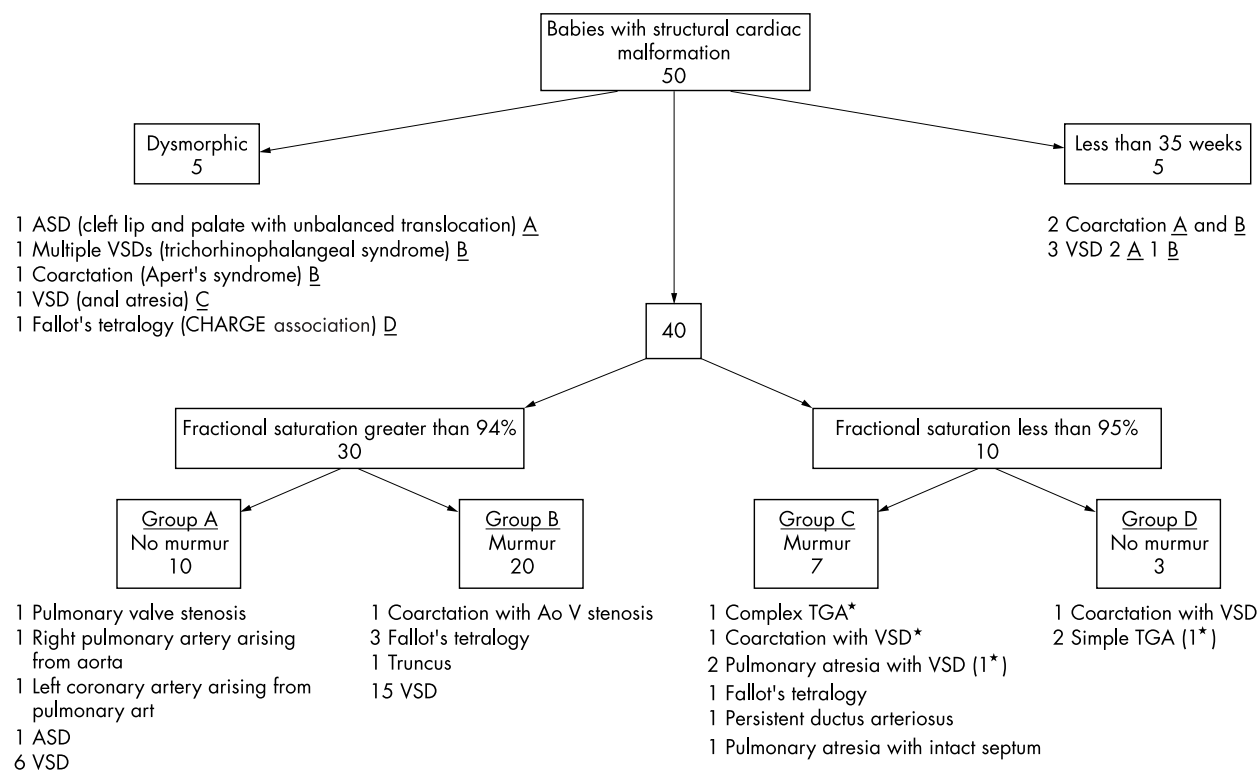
Babies with structural cardiac malformation
50

Dysmorphic
5

1 ASD (cleft lip and palate with unbalanced translocation) A
1 Multiple VSDs (trichorhinophalangeal syndrome) B
1 Coarctation (Apert's syndrome) B
1 VSD (anal atresia) C
1 Fallot's tetralogy (CHARGE association) D

Less than 35 weeks
5

2 Coarctation A and B
3 VSD 2 A 1 B

40

Fractional saturation greater than 94%
30

Fractional saturation less than 95%
10

Group A
No murmur
10

1 Pulmonary valve stenosis
1 Right pulmonary artery arising from aorta
1 Left coronary artery arising from pulmonary art
1 ASD
6 VSD

Group B
Murmur
20

1 Coarctation with Ao V stenosis
3 Fallot's tetralogy
1 Truncus
15 VSD

Group C
Murmur
7

1 Complex TGA*
1 Coarctation with VSD*
2 Pulmonary atresia with VSD (1*)
1 Fallot's tetralogy
1 Persistent ductus arteriosus
1 Pulmonary atresia with intact septum

Group D
No murmur
3

1 Coarctation with VSD
2 Simple TGA (1*)